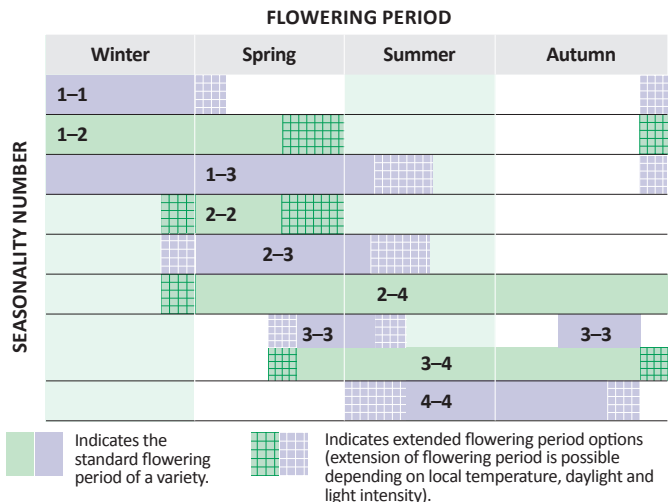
FLOWERING PERIOD

| Winter | Spring | Summer | Autumn |
|---|---|---|---|
| 1–1 | | | |
| 1–2 | | | |
| | 1–3 | | |
| | 2–2 | | |
| | 2–3 | | |
| | | 2–4 | |
| | 3–3 | | 3–3 |
| | | 3–4 | |
| | | 4–4 | |

SEASONALITY NUMBER

Indicates the standard flowering period of a variety.

Indicates extended flowering period options (extension of flowering period is possible depending on local temperature, daylight and light intensity).